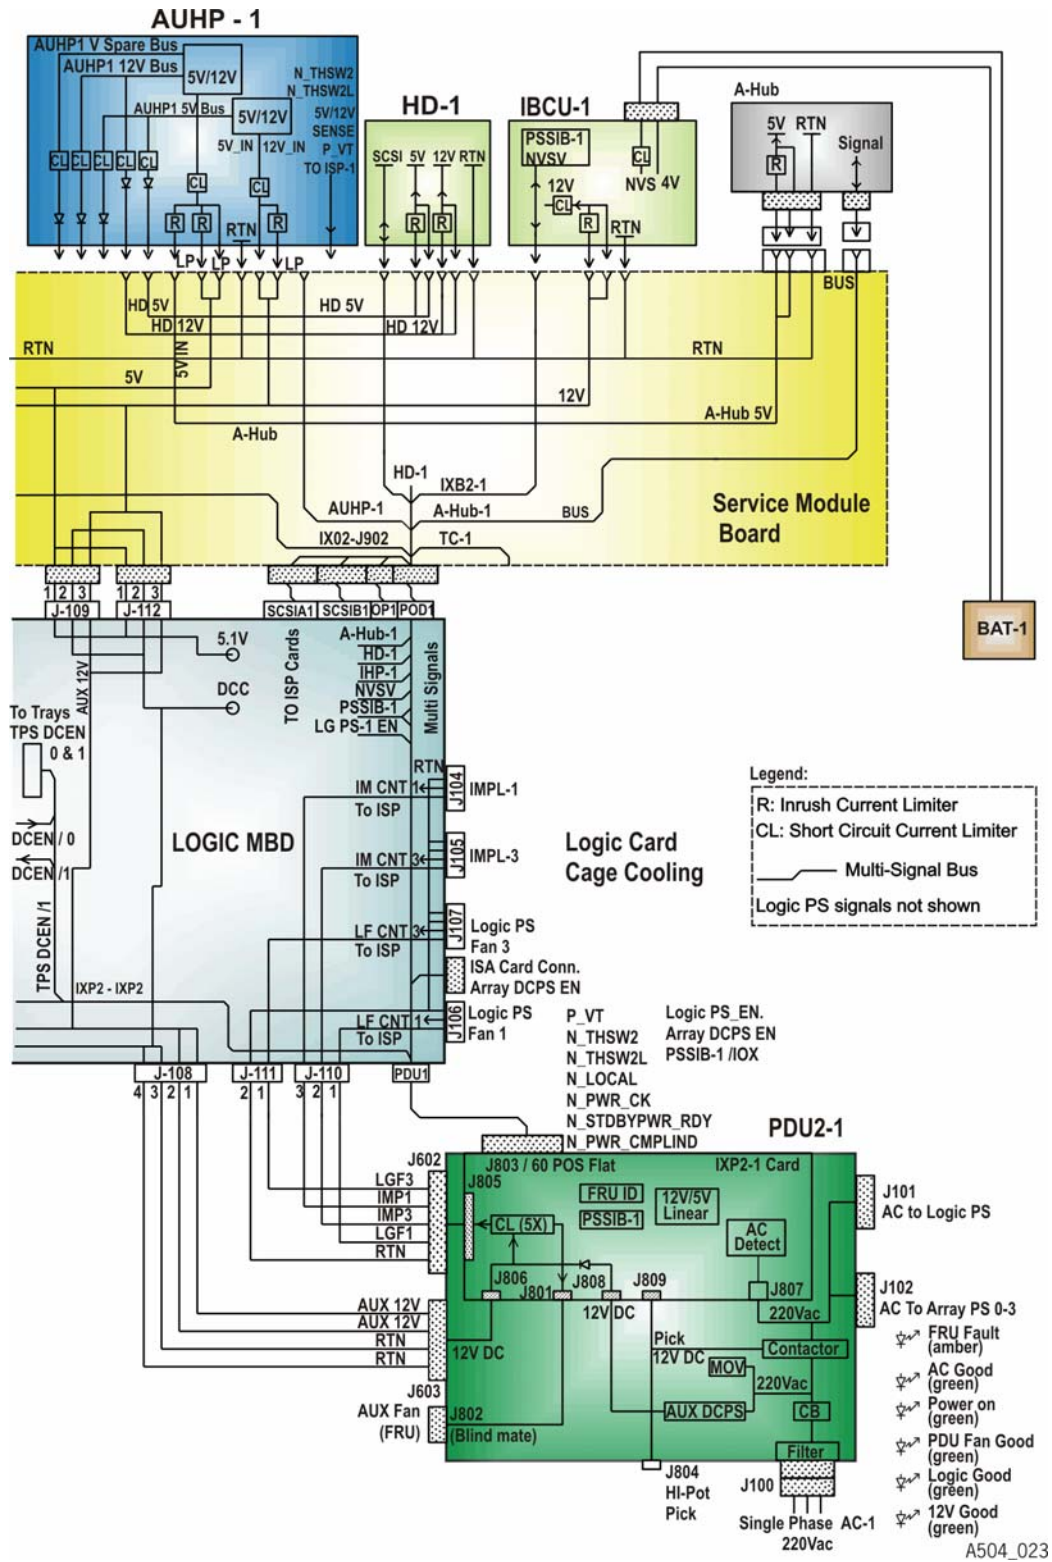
AUHP - 1

AUHP1 V Spare Bus
AUHP1 12V Bus
5V/12V
N_THSW2
N_THSW2L
AUHP1 5V Bus
5V/12V
5V/12V SENSE
5V_IN
12V_IN
P_VT
TO ISP-1
CL CL CL CL CL
CL
CL
R R
RTN
R
LP LP LP

HD-1
SCSI 5V 12V RTN
R R

IBCU-1
PSSIB-1 NVSV
CL
NVS 4V
12V
CL
R
RTN

A-Hub
5V RTN
Signal
R

BUS
HD 5V
HD 12V
HD 5V
HD 12V
RTN
RTN
5V
5VIN
12V
A-Hub 5V
A-Hub
HD-1
IXB2-1
AUHP-1
A-Hub-1
BUS
IX02-J902
TC-1
Service Module Board

1 2 3
J-109
1 2 3
J-112
SCSIA1 SCSIB1 OP1 POD1

BAT-1

5.1V
DCC
AUX 12V
To Trays TPS DCEN 0 & 1
TO ISP Cards
A-Hub-1
HD-1
IHP-1
NVSV
PSSIB-1
LG PS-1 EN
Multi Signals
RTN
IM CNT 1
To ISP
J104
IMPL-1
DCEN / 0
DCEN /1
LOGIC MBD
IM CNT 3
To ISP
J105
IMPL-3
Logic Card Cage Cooling
TPS DCEN /1
LF CNT 3
To ISP
J107
Logic PS Fan 3
ISA Card Conn. Array DCPS EN
IXP2 - IXP2
LF CNT 1
To ISP
J106
Logic PS Fan 1

Legend:
R: Inrush Current Limiter
CL: Short Circuit Current Limiter
Multi-Signal Bus
Logic PS signals not shown

P_VT
N_THSW2
N_THSW2L
N_LOCAL
N_PWR_CK
N_STDBYPWR_RDY
N_PWR_CMPLIND
Logic PS_EN.
Array DCPS EN
PSSIB-1 /IOX

J-108
4 3 2 1
J-111
2 1
J-110
3 2 1
PDU1

PDU2-1
J803 / 60 POS Flat
IXP2-1 Card
J602
LGF3
IMP1
IMP3
LGF1
RTN
J805
FRU ID
PSSIB-1
12V/5V Linear
CL (5X)
AC Detect
J101
AC to Logic PS
J806
J801
J808
J809
J807
12V DC
220Vac
J102
AC To Array PS 0-3
AUX 12V
AUX 12V
RTN
RTN
12V DC
Pick
12V DC
Contactor
MOV
220Vac
J603
AUX Fan (FRU)
J802 (Blind mate)
AUX DCPS
CB
Filter
J804
HI-Pot
Pick
J100
Single Phase AC-1
220Vac
FRU Fault (amber)
AC Good (green)
Power on (green)
PDU Fan Good (green)
Logic Good (green)
12V Good (green)
A504_023